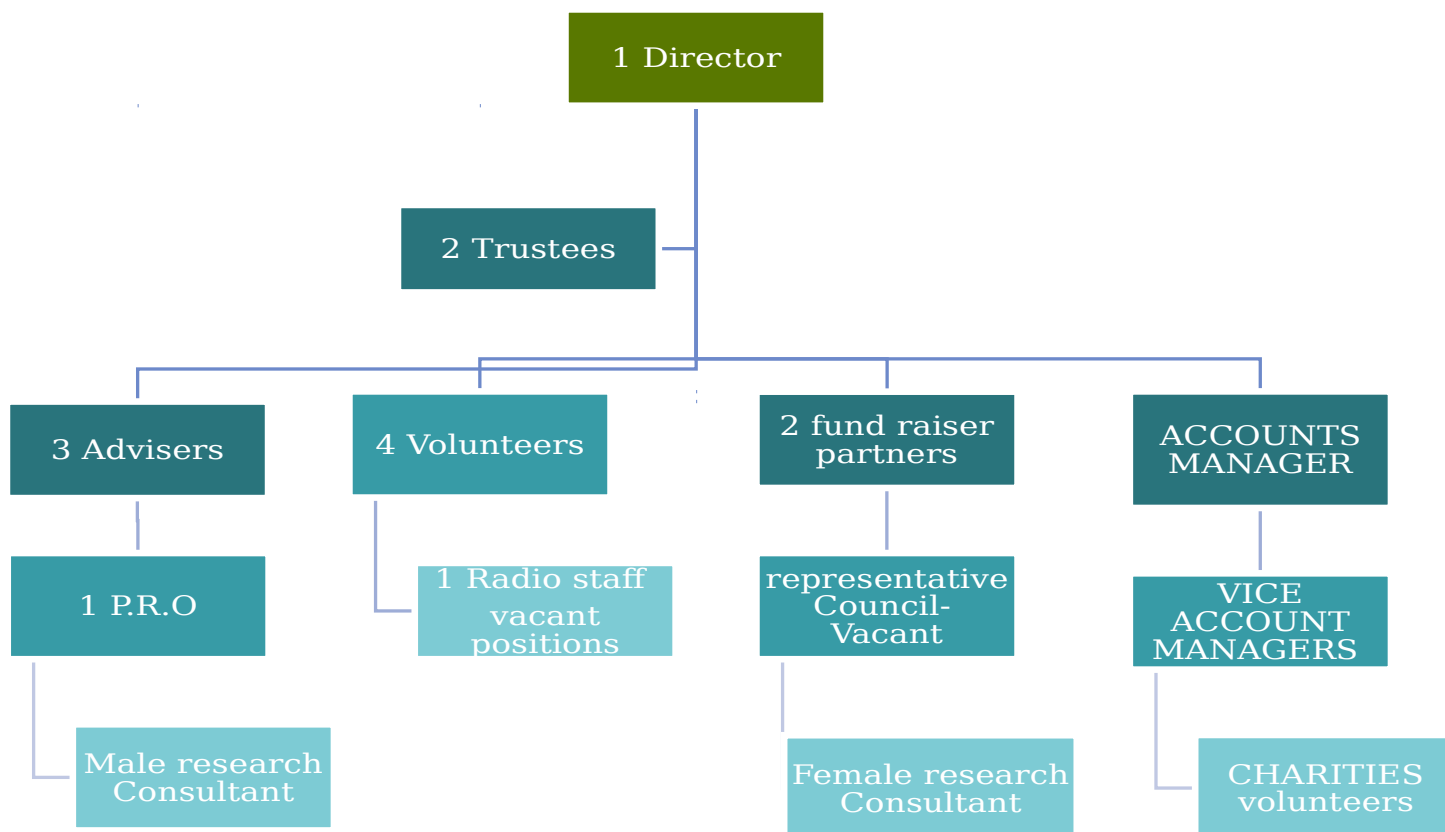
1 Director

2 Trustees

3 Advisers

4 Volunteers

2 fund raiser partners

ACCOUNTS MANAGER

1 P.R.O

1 Radio staff vacant positions

representative Council-Vacant

VICE ACCOUNT MANAGERS

Male research Consultant

Female research Consultant

CHARITIES volunteers